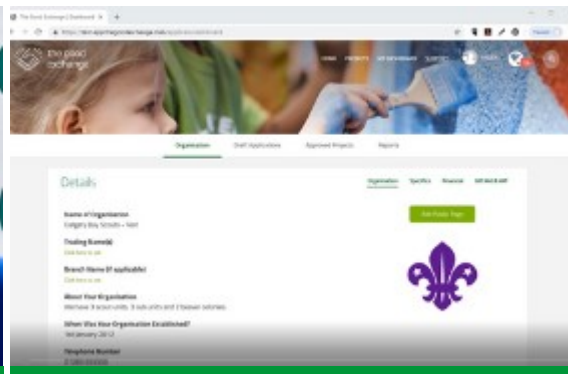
The Good Exchange | Dashboard

the good exchange

HOME PROJECTS GET INVOLVED SUPPORT

Organisation Draft Applications Approved Projects Reports

Details

Organisation Specifics Finances Gift Aid & AML

Edit Funder Page

Name of Organisation
Calgary Bay Scouts – Test

Trading Name(s)
Click here to edit

Branch Name (if applicable)
Click here to edit

About Your Organisation
We have 8 scout units, 5 sub units and 3 beaver colonies.

When Was Your Organisation Established?
1st January 2012

Telephone Number
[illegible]